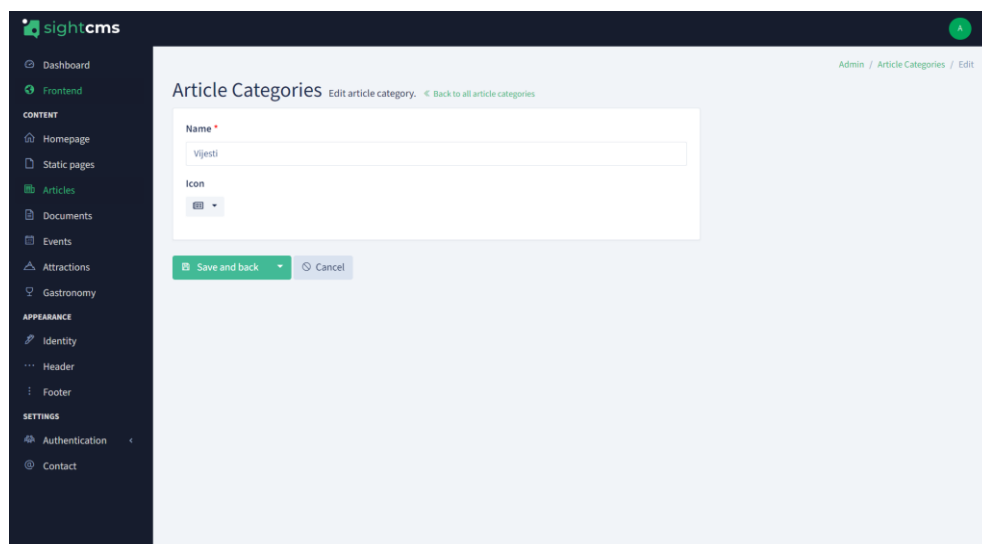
sightcms

A

Dashboard
Frontend
CONTENT
Homepage
Static pages
Articles
Documents
Events
Attractions
Gastronomy
APPEARANCE
Identity
Header
Footer
SETTINGS
Authentication
Contact

Admin / Article Categories / Edit

Article Categories Edit article category. « Back to all article categories

Name *
Vijesti

Icon

Save and back
Cancel